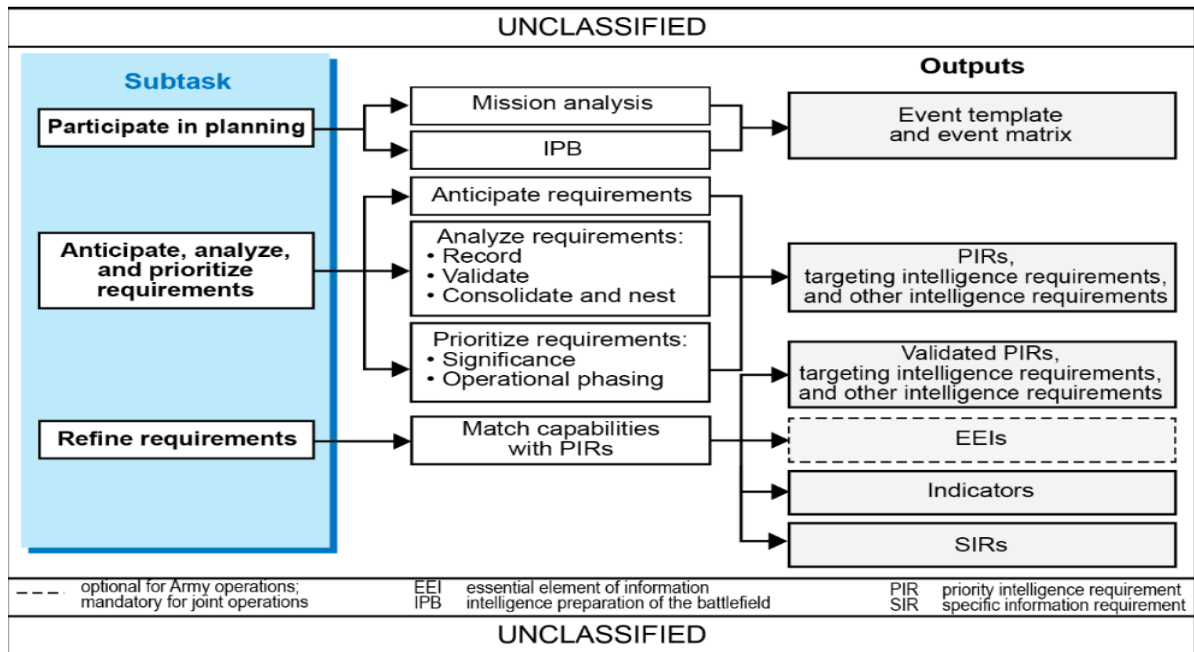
UNCLASSIFIED

Subtask

Participate in planning

Anticipate, analyze, and prioritize requirements

Refine requirements

Mission analysis

IPB

Anticipate requirements

Analyze requirements:
• Record
• Validate
• Consolidate and nest

Prioritize requirements:
• Significance
• Operational phasing

Match capabilities with PIRs

Outputs

Event template and event matrix

PIRs, targeting intelligence requirements, and other intelligence requirements

Validated PIRs, targeting intelligence requirements, and other intelligence requirements

EEIs

Indicators

SIRs

optional for Army operations; mandatory for joint operations
EEI essential element of information
IPB intelligence preparation of the battlefield
PIR priority intelligence requirement
SIR specific information requirement

UNCLASSIFIED